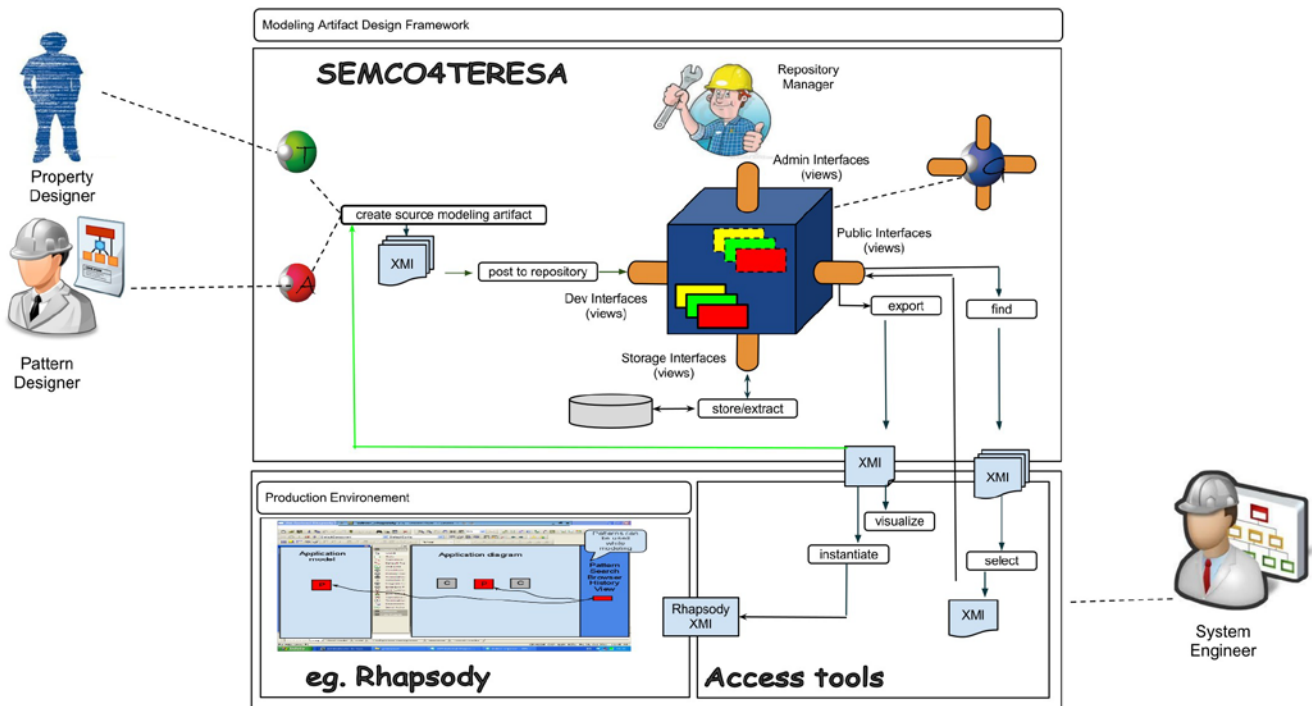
Modeling Artifact Design Framework

SEMCO4TERESA

Repository Manager

Property Designer

Pattern Designer

T

A

Admin Interfaces (views)

create source modeling artifact

XMI

post to repository

Public Interfaces (views)

Dev Interfaces (views)

export

find

Storage Interfaces (views)

store/extract

XMI

XMI

Production Environement

visualize

instantiate

select

Application model

Application diagram

Patterns can be used while modeling

P

C

P

C

Pattern Search Browser History View

Rhapsody XMI

XMI

System Engineer

eg. Rhapsody

Access tools